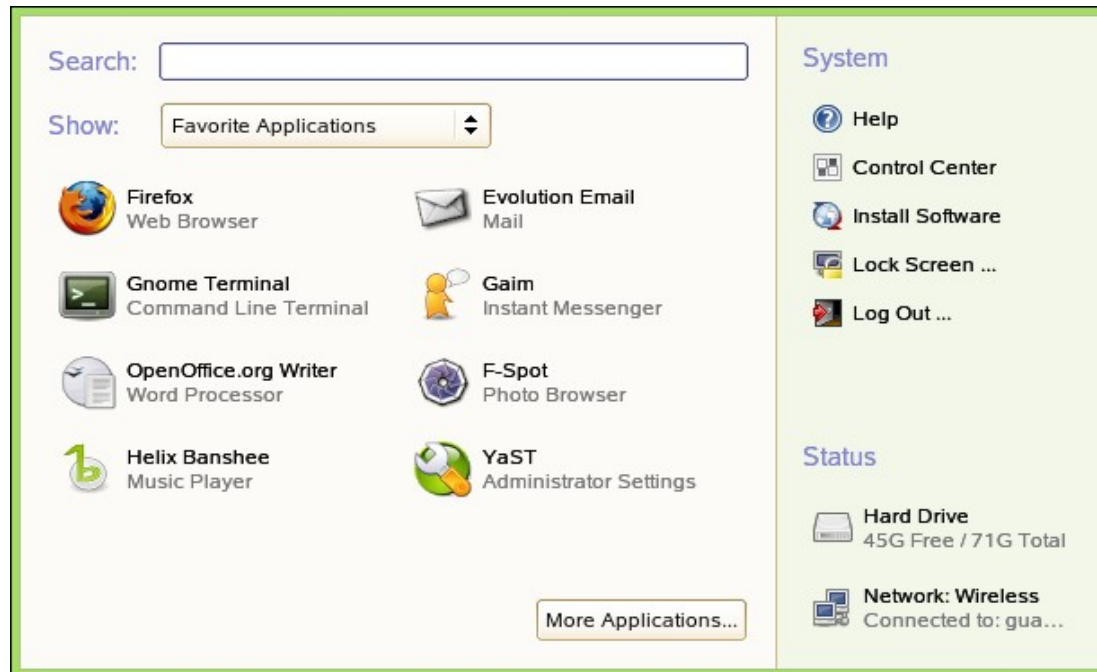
Search:

Show: Favorite Applications

Firefox
Web Browser

Evolution Email
Mail

Gnome Terminal
Command Line Terminal

Gaim
Instant Messenger

OpenOffice.org Writer
Word Processor

F-Spot
Photo Browser

Helix Banshee
Music Player

YaST
Administrator Settings

More Applications...

System

Help

Control Center

Install Software

Lock Screen ...

Log Out ...

Status

Hard Drive
45G Free / 71G Total

Network: Wireless
Connected to: gua...